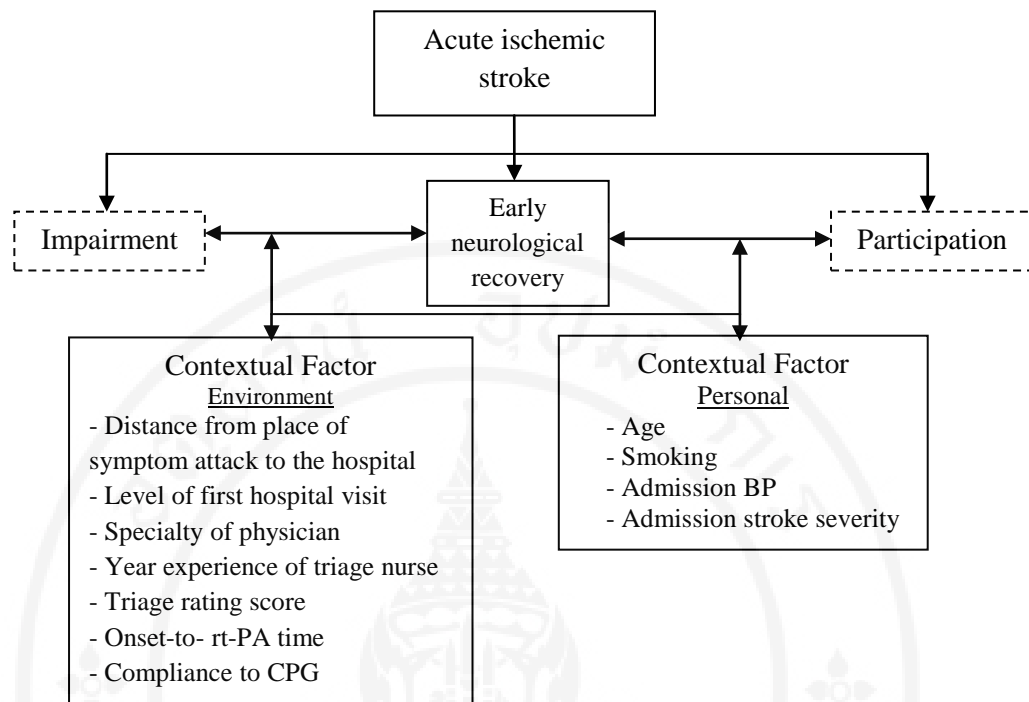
Acute ischemic stroke

Impairment

Early neurological recovery

Participation

Contextual Factor
Environment
- Distance from place of symptom attack to the hospital
- Level of first hospital visit
- Specialty of physician
- Year experience of triage nurse
- Triage rating score
- Onset-to- rt-PA time
- Compliance to CPG

Contextual Factor
Personal
- Age
- Smoking
- Admission BP
- Admission stroke severity